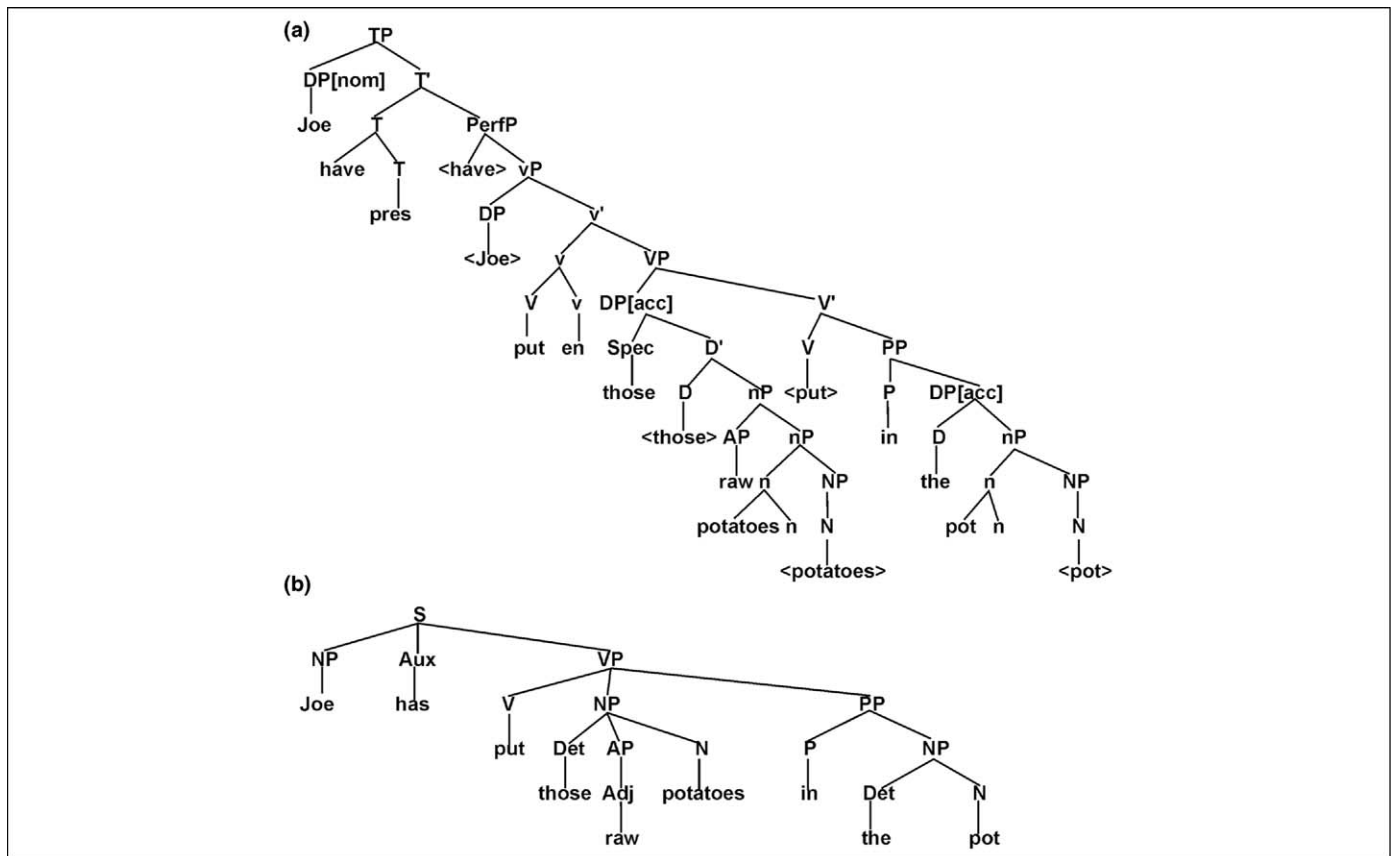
(a)
TP
DP[nom] T'
Joe T PerfP
have T <have> vP
pres DP v'
<Joe> v VP
V v DP[acc] V'
put en Spec D' V PP
those D nP <put> P DP[acc]
<those> AP nP in D nP
raw n NP the n NP
potatoes n N pot n N
<potatoes> <pot>

(b)
S
NP Aux VP
Joe has V NP PP
put Det AP N P NP
those Adj potatoes in Det N
raw the pot